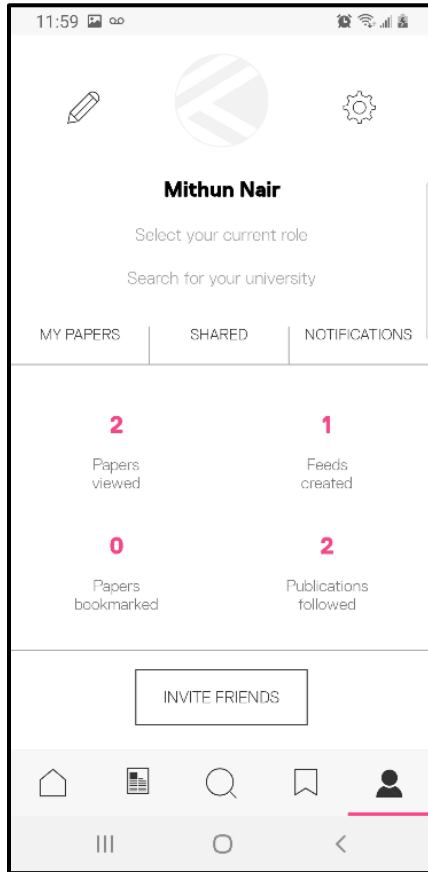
11:59

Mithun Nair

Select your current role

Search for your university

MY PAPERS

SHARED

NOTIFICATIONS

2

Papers viewed

1

Feeds created

0

Papers bookmarked

2

Publications followed

INVITE FRIENDS